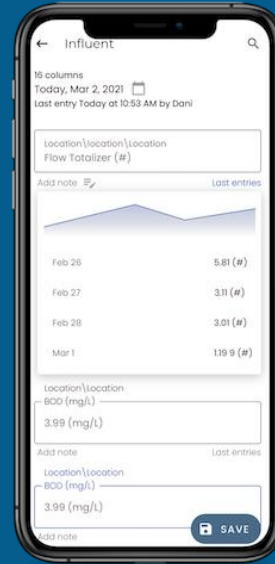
← Influent

16 columns
Today, Mar 2, 2021
Last entry Today at 10:53 AM by Dani

Location\location\Location
Flow Totalizer (#)

Add note
Last entries

Feb 26 5.81 (#)
Feb 27 3.11 (#)
Feb 28 3.01 (#)
Mar 1 1.19 9 (#)

Location\Location
BOD (mg/L)
3.99 (mg/L)
Add note
Last entries

Location\Location
BOD (mg/L)
3.99 (mg/L)
Add note
SAVE